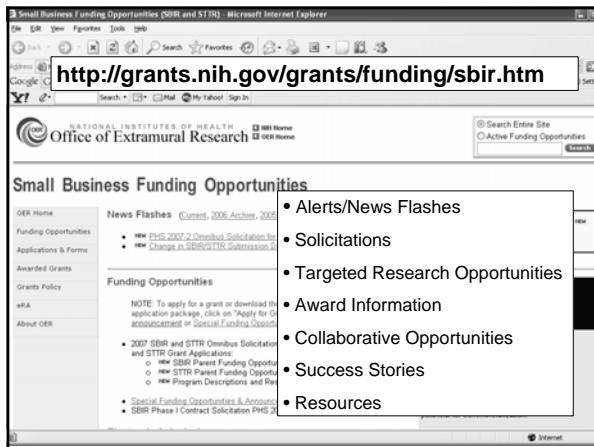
Small Business Funding Opportunities (SBIR and STTR) - Microsoft Internet Explorer

File Edit View Favorites Tools Help

Back Search Favorites

Address

Google

Y! Search Mail My Yahoo! Sign In

http://grants.nih.gov/grants/funding/sbir.htm

NATIONAL INSTITUTES OF HEALTH NIH Home
Office of Extramural Research OER Home

Search Entire Site
Active Funding Opportunities
Search

Small Business Funding Opportunities

OER Home
Funding Opportunities
Applications & Forms
Awarded Grants
Grants Policy
eRA
About OER

News Flashes (Current, 2006 Archive, 2005

NEW PHS 2007-2 Omnibus Solicitation for
NEW Change in SBIR/STTR Submission D

Funding Opportunities

NOTE: To apply for a grant or download the application package, click on "Apply for G announcement or Special Funding Opport

2007 SBIR and STTR Omnibus Solicitation and STTR Grant Applications:
NEW SBIR Parent Funding Opportu
NEW STTR Parent Funding Opportu
NEW Program Descriptions and Res

Special Funding Opportunities & Announc
SBIR Phase I Contract Solicitation PHS 20

• Alerts/News Flashes
• Solicitations
• Targeted Research Opportunities
• Award Information
• Collaborative Opportunities
• Success Stories
• Resources

Internet